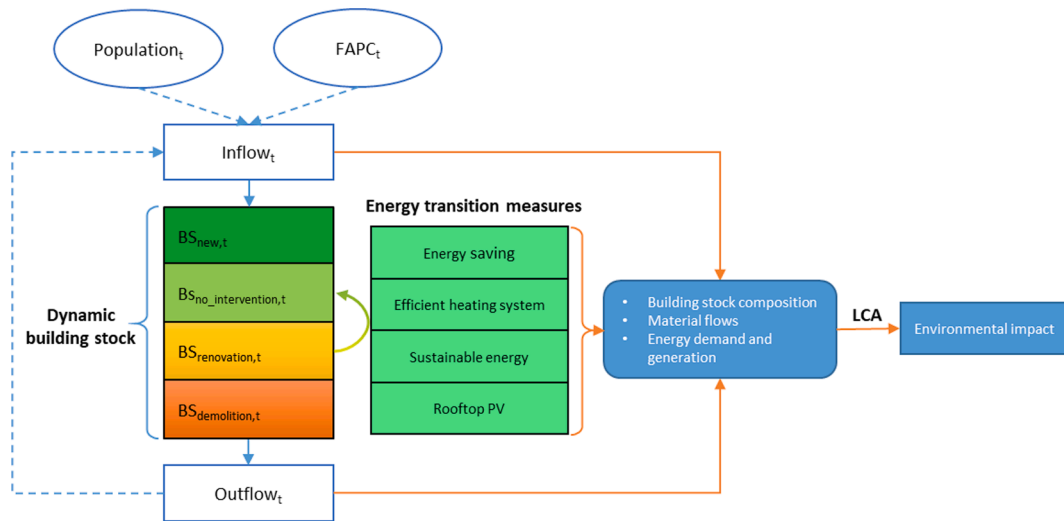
Population$_t$

FAPC$_t$

Inflow$_t$

Dynamic building stock

BS$_{new,t}$

Bs$_{no\_intervention,t}$

BS$_{renovation,t}$

BS$_{demolition,t}$

Energy transition measures

Energy saving

Efficient heating system

Sustainable energy

Rooftop PV

- Building stock composition
- Material flows
- Energy demand and generation

LCA

Environmental impact

Outflow$_t$